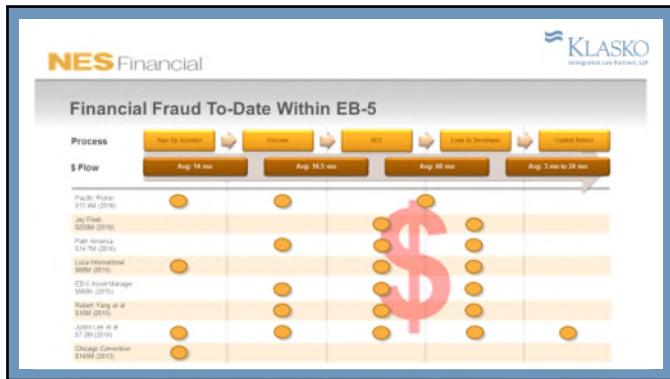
NES Financial

KLASKO
Immigration Law Partners, LLP

Financial Fraud To-Date Within EB-5

Process

Sign By Investor

Escrow

NCE

Loan to Developer

Capital Return

$ Flow

Avg: 14 mo

Avg: 10.5 mo

Avg: 60 mo

Avg: 3 mo to 24 mo

Pacific Proton $17.4M (2016)

Jay Peak $200M (2016)

Path America $74.7M (2016)

Luca International $68M (2016)

EB-5 Asset Manager $968k (2015)

Robert Yang et al $16M (2015)

Justin Lee et al $7.2M (2015)

Chicago Convention $145M (2013)

$